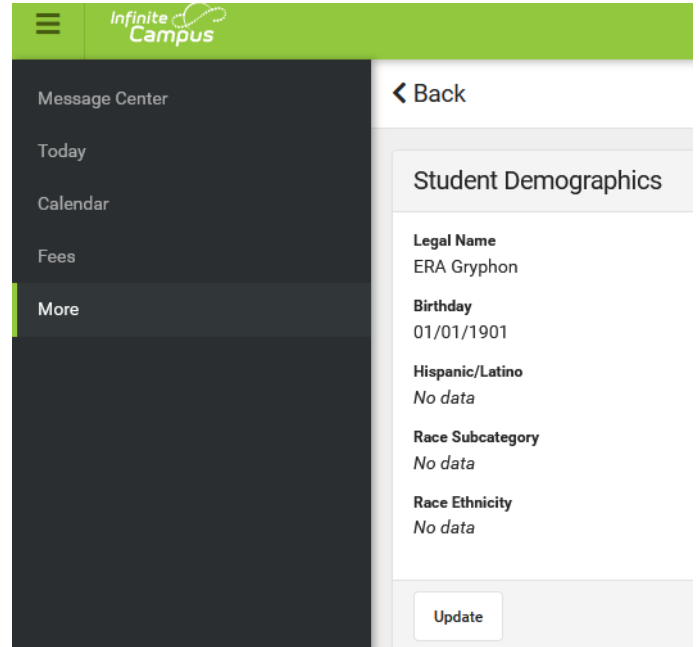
Infinite Campus

Message Center
Today
Calendar
Fees
More

Back

Student Demographics

Legal Name
ERA Gryphon

Birthday
01/01/1901

Hispanic/Latino
No data

Race Subcategory
No data

Race Ethnicity
No data

Update